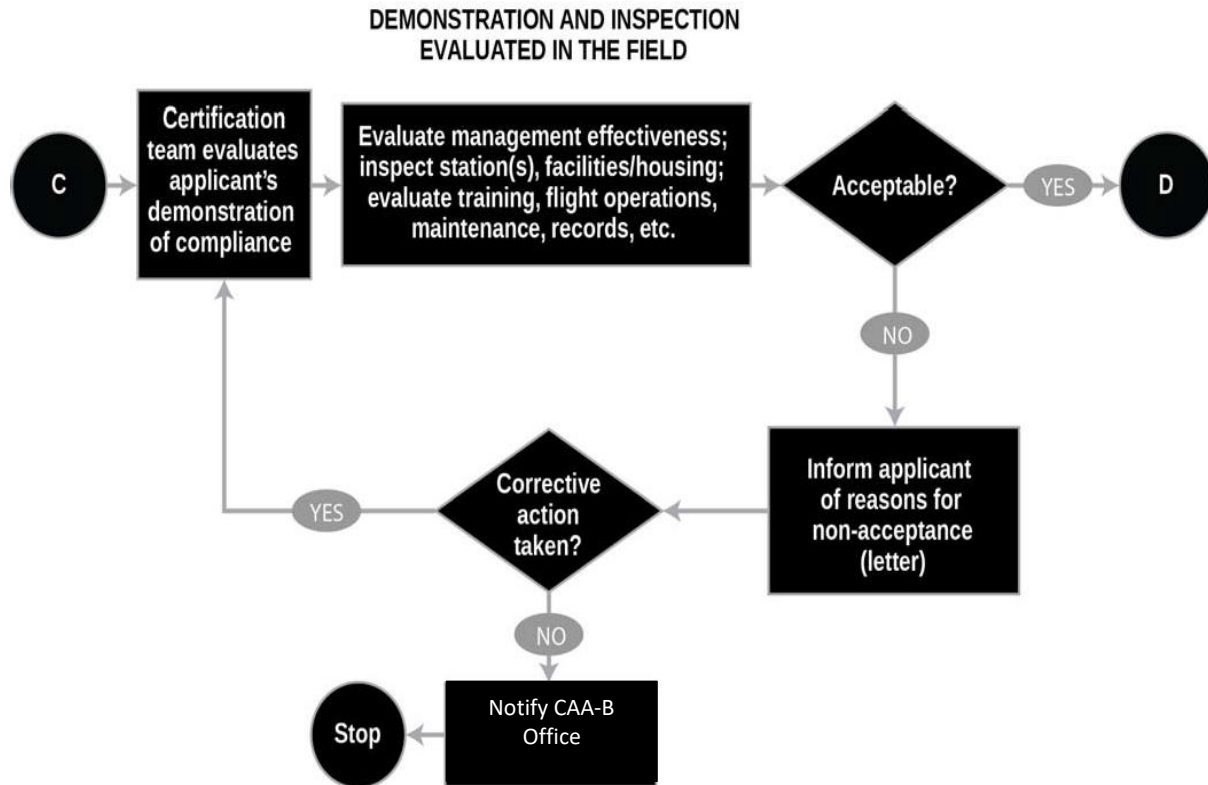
DEMONSTRATION AND INSPECTION EVALUATED IN THE FIELD

C

Certification team evaluates applicant's demonstration of compliance

Evaluate management effectiveness; inspect station(s), facilities/housing; evaluate training, flight operations, maintenance, records, etc.

Acceptable?

YES

D

NO

Inform applicant of reasons for non-acceptance (letter)

Corrective action taken?

YES

NO

Notify CAA-B Office

Stop